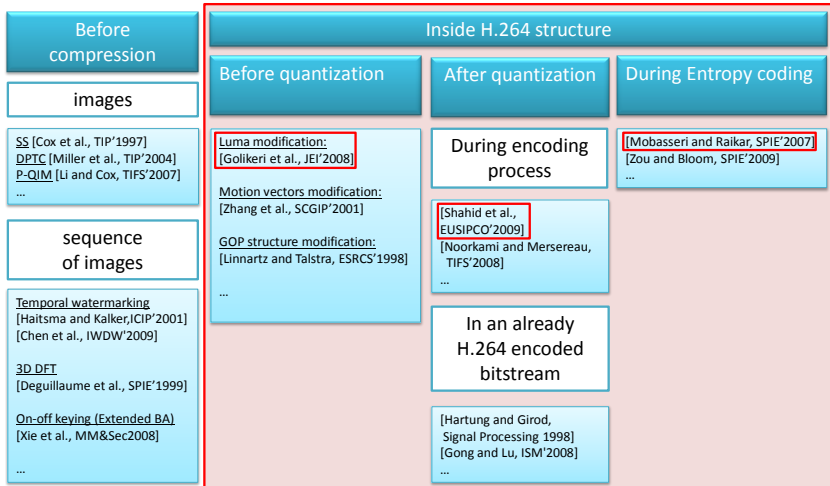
Before compression

images

SS [Cox et al., TIP'1997]
DPTC [Miller et al., TIP'2004]
P-QIM [Li and Cox, TIFS'2007]
...

sequence of images

Temporal watermarking
[Haitsma and Kalker,ICIP'2001]
[Chen et al., IWDW'2009]

3D DFT
[Deguillaume et al., SPIE'1999]

On-off keying (Extended BA)
[Xie et al., MM&Sec2008]

...

Inside H.264 structure

Before quantization

Luma modification:
[Golikeri et al., JEI'2008]

Motion vectors modification:
[Zhang et al., SCGIP'2001]

GOP structure modification:
[Linnartz and Talstra, ESRCS'1998]

...

After quantization

During encoding process

[Shahid et al., EUSIPCO'2009]
[Noorkami and Mersereau, TIFS'2008]
...

In an already H.264 encoded bitstream

[Hartung and Girod, Signal Processing 1998]
[Gong and Lu, ISM'2008]
...

During Entropy coding

[Mobasseri and Raikar, SPIE'2007]
[Zou and Bloom, SPIE'2009]
...